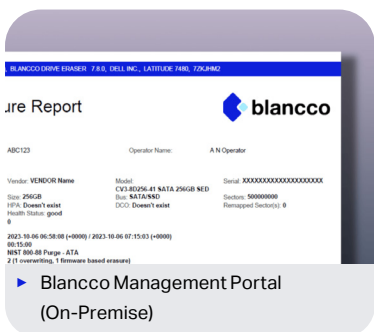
, BLANCCO DRIVE ERASER 7.8.0, DELL INC., LATITUDE 7480, 7Z9JHM2

ure Report

blancco

ABC123

Operator Name: A N Operator

Vendor: VENDOR Name

Model: CV3-8D256-41 SATA 256GB SED

Serial: XXXXXXXXXXXXXXXXXXXX

Size: 256GB

Bus: SATA/SSD

Sectors: 500000000

HPA: Doesn't exist

DCO: Doesn't exist

Remapped Sector(s): 0

Health Status: good

0

2023-10-06 06:58:08 (+0000) / 2023-10-06 07:15:03 (+0000)

00:15:00

NIST 800-88 Purge - ATA

2 (1 overwriting, 1 firmware based erasure)

Blancco Management Portal (On-Premise)